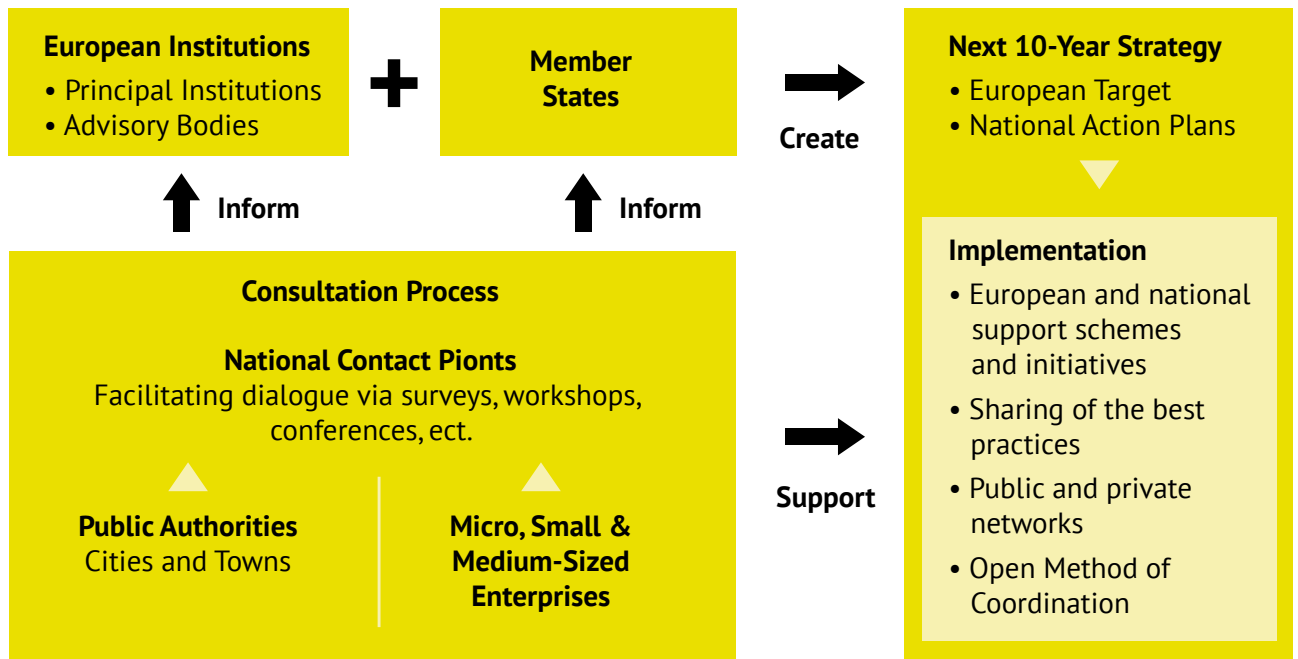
European Institutions
• Principal Institutions
• Advisory Bodies

+

Member States

Create

Next 10-Year Strategy
• European Target
• National Action Plans

Inform

Inform

Consultation Process

National Contact Pionts
Facilitating dialogue via surveys, workshops, conferences, ect.

Public Authorities
Cities and Towns

Micro, Small & Medium-Sized Enterprises

Support

Implementation
• European and national support schemes and initiatives
• Sharing of the best practices
• Public and private networks
• Open Method of Coordination